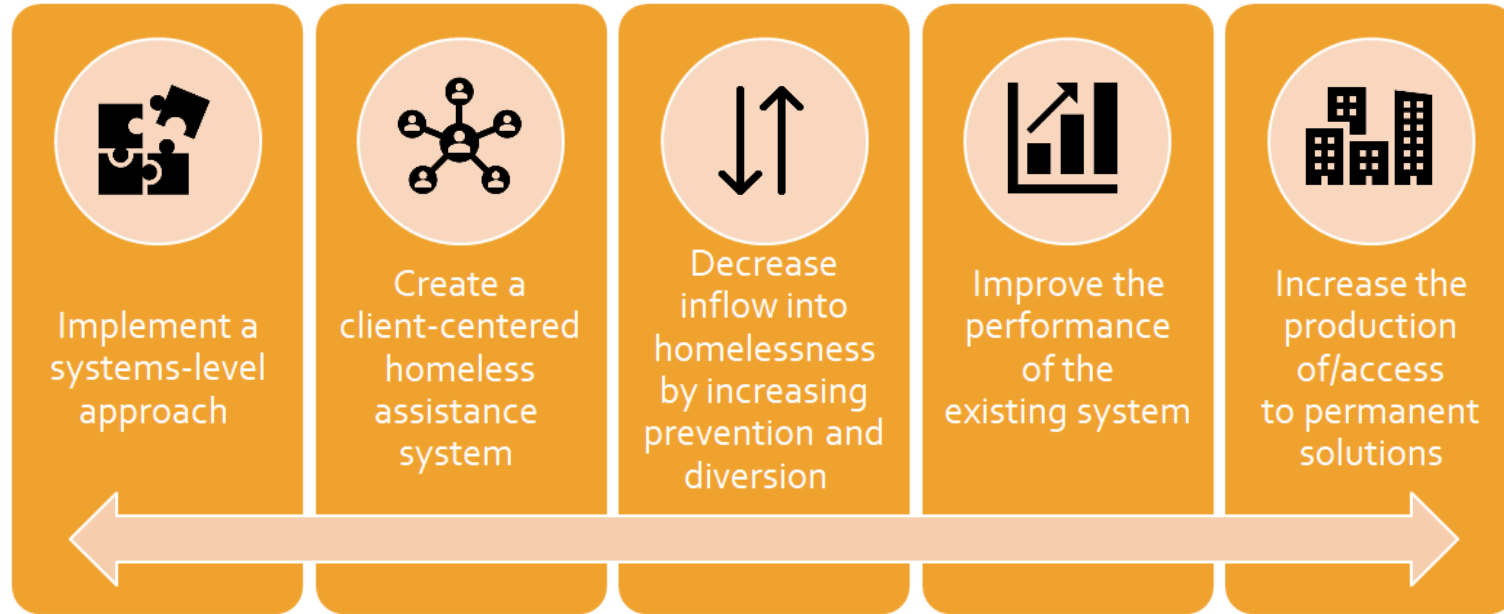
Implement a systems-level approach

Create a client-centered homeless assistance system

Decrease inflow into homelessness by increasing prevention and diversion

Improve the performance of the existing system

Increase the production of/access to permanent solutions